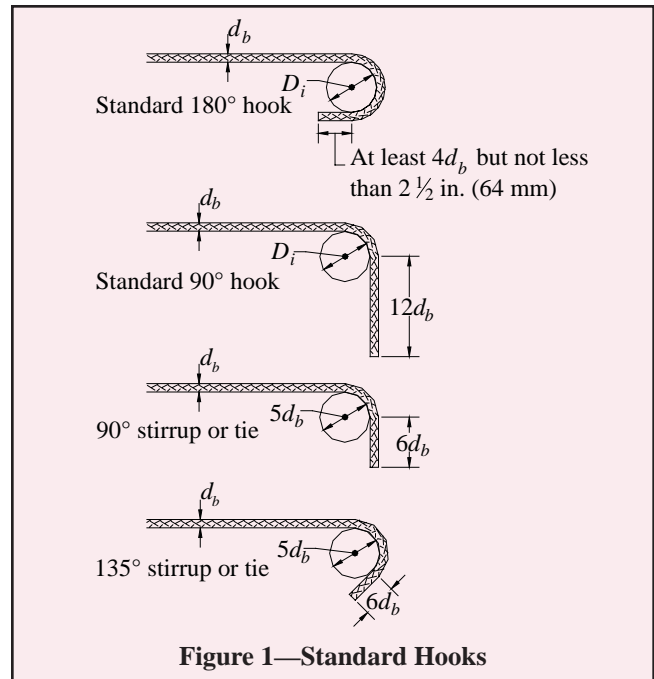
$d_b$

$D_i$

Standard 180° hook

At least $4d_b$ but not less than $2\frac{1}{2}$ in. (64 mm)

$d_b$

$D_i$

Standard 90° hook

$12d_b$

$d_b$

$5d_b$

90° stirrup or tie

$6d_b$

$d_b$

$5d_b$

135° stirrup or tie

$6d_b$

**Figure 1—Standard Hooks**